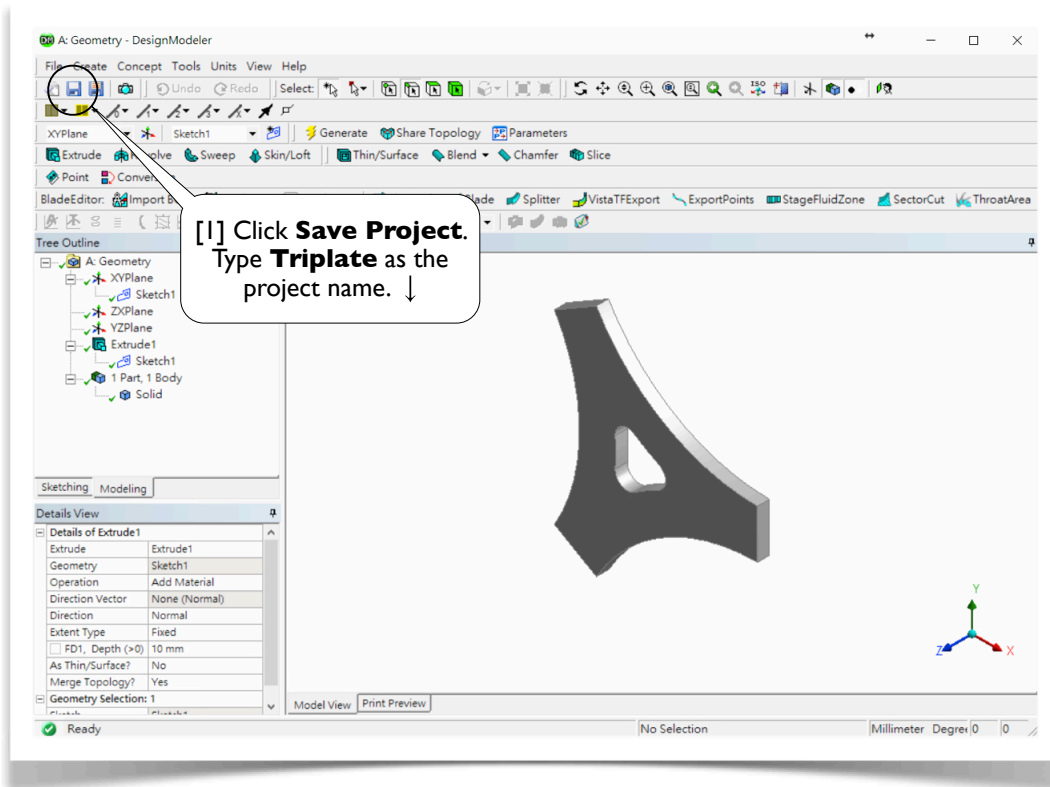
A: Geometry - DesignModeler

File Create Concept Tools Units View Help

Undo Redo Select:

XYPlane Sketch1 Generate Share Topology Parameters

Extrude Revolve Sweep Skin/Loft Thin/Surface Blend Chamfer Slice

Point Conversion

BladeEditor: Import B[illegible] Blade Splitter VistaTFExport ExportPoints StageFluidZone SectorCut ThroatArea

Tree Outline

[1] Click **Save Project**. Type **Triplate** as the project name. ↓

A: Geometry
XYPlane
Sketch1
ZXPlane
YZPlane
Extrude1
Sketch1
1 Part, 1 Body
Solid

Sketching Modeling

Details View

| Details of Extrude1 | |
|---|---|
| Extrude | Extrude1 |
| Geometry | Sketch1 |
| Operation | Add Material |
| Direction Vector | None (Normal) |
| Direction | Normal |
| Extent Type | Fixed |
| FD1, Depth (>0) | 10 mm |
| As Thin/Surface? | No |
| Merge Topology? | Yes |
| Geometry Selection: 1 | |

Model View Print Preview

Y
Z X

Ready No Selection Millimeter Degre 0 0